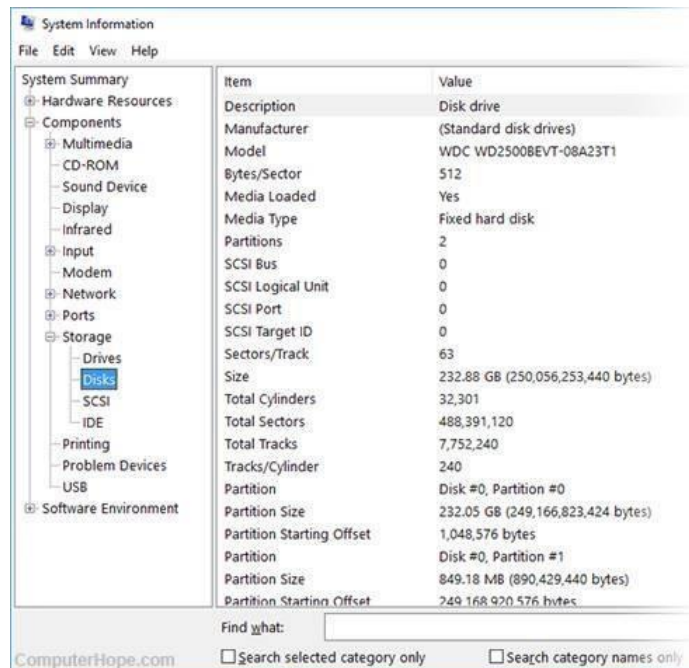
System Information

File Edit View Help

System Summary
Hardware Resources
Components
Multimedia
CD-ROM
Sound Device
Display
Infrared
Input
Modem
Network
Ports
Storage
Drives
Disks
SCSI
IDE
Printing
Problem Devices
USB
Software Environment

| Item | Value |
|---|---|
| Description | Disk drive |
| Manufacturer | (Standard disk drives) |
| Model | WDC WD2500BEVT-08A23T1 |
| Bytes/Sector | 512 |
| Media Loaded | Yes |
| Media Type | Fixed hard disk |
| Partitions | 2 |
| SCSI Bus | 0 |
| SCSI Logical Unit | 0 |
| SCSI Port | 0 |
| SCSI Target ID | 0 |
| Sectors/Track | 63 |
| Size | 232.88 GB (250,056,253,440 bytes) |
| Total Cylinders | 32,301 |
| Total Sectors | 488,391,120 |
| Total Tracks | 7,752,240 |
| Tracks/Cylinder | 240 |
| Partition | Disk #0, Partition #0 |
| Partition Size | 232.05 GB (249,166,823,424 bytes) |
| Partition Starting Offset | 1,048,576 bytes |
| Partition | Disk #0, Partition #1 |
| Partition Size | 849.18 MB (890,429,440 bytes) |
| Partition Starting Offset | 249,168,920,576 bytes |

Find what:

ComputerHope.com

Search selected category only

Search category names only